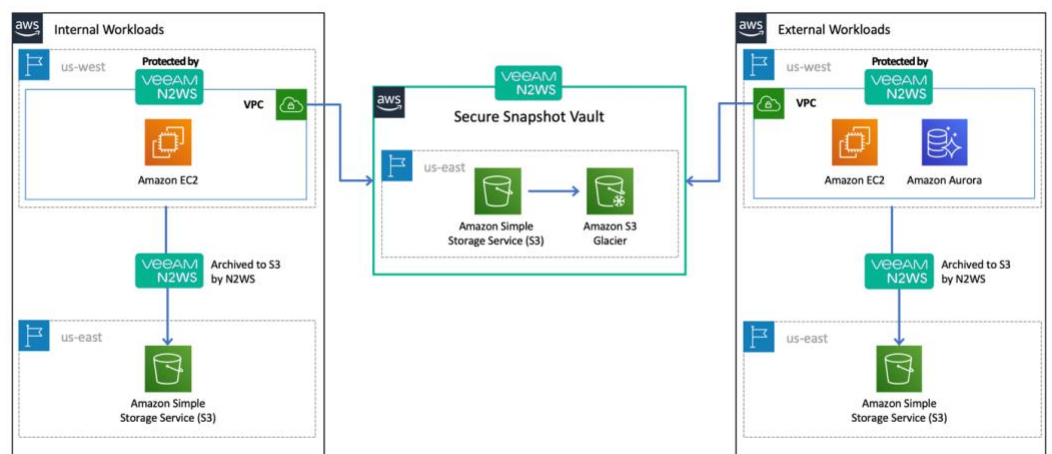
aws Internal Workloads

us-west

Protected by
VEEAM N2WS

VPC

Amazon EC2

VEEAM N2WS
Archived to S3 by N2WS

us-east

Amazon Simple Storage Service (S3)

VEEAM N2WS

aws

Secure Snapshot Vault

us-east

Amazon Simple Storage Service (S3)

Amazon S3 Glacier

aws External Workloads

us-west

Protected by
VEEAM N2WS

VPC

Amazon EC2

Amazon Aurora

VEEAM N2WS
Archived to S3 by N2WS

us-east

Amazon Simple Storage Service (S3)